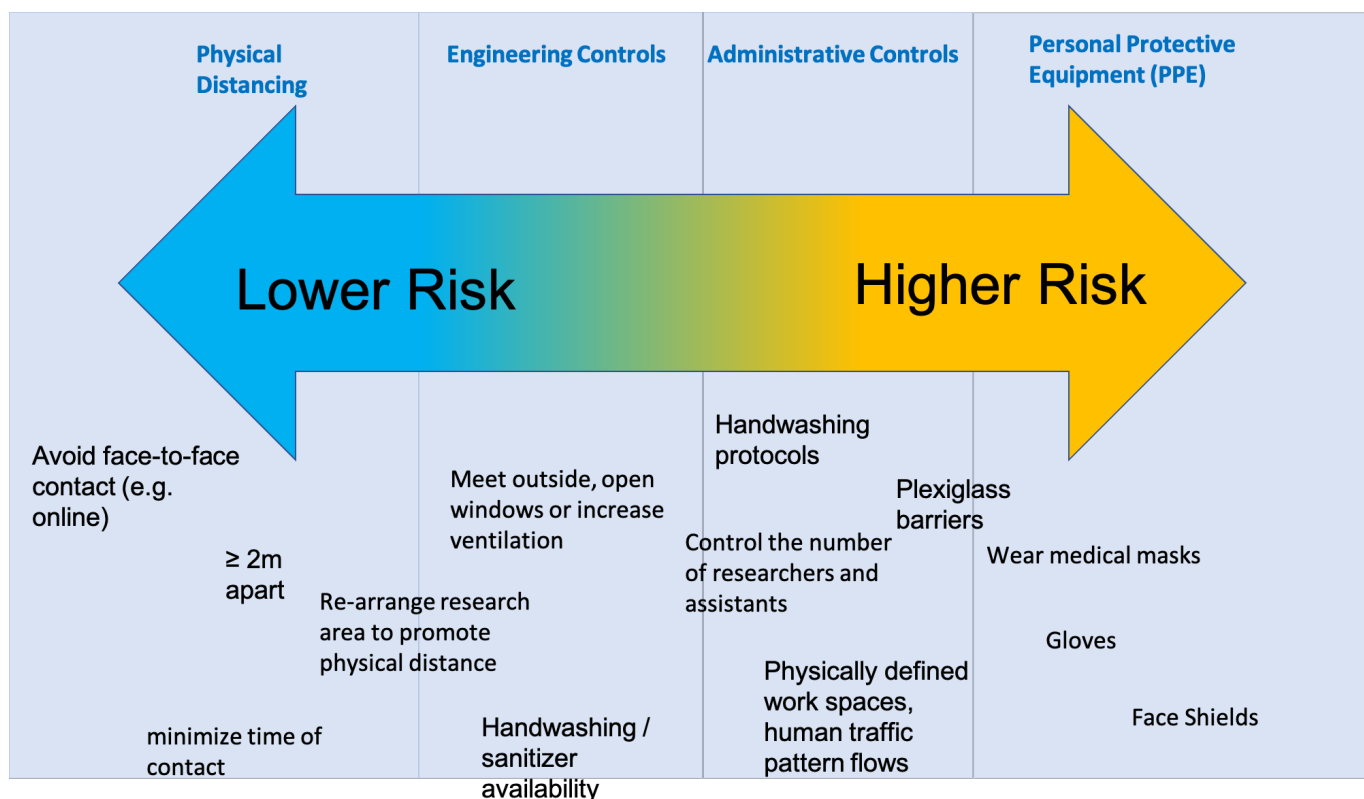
Physical Distancing

Engineering Controls

Administrative Controls

Personal Protective Equipment (PPE)

Lower Risk

Higher Risk

Avoid face-to-face contact (e.g. online)

≥ 2m apart

minimize time of contact

Re-arrange research area to promote physical distance

Meet outside, open windows or increase ventilation

Handwashing / sanitizer availability

Handwashing protocols

Control the number of researchers and assistants

Physically defined work spaces, human traffic pattern flows

Plexiglass barriers

Wear medical masks

Gloves

Face Shields